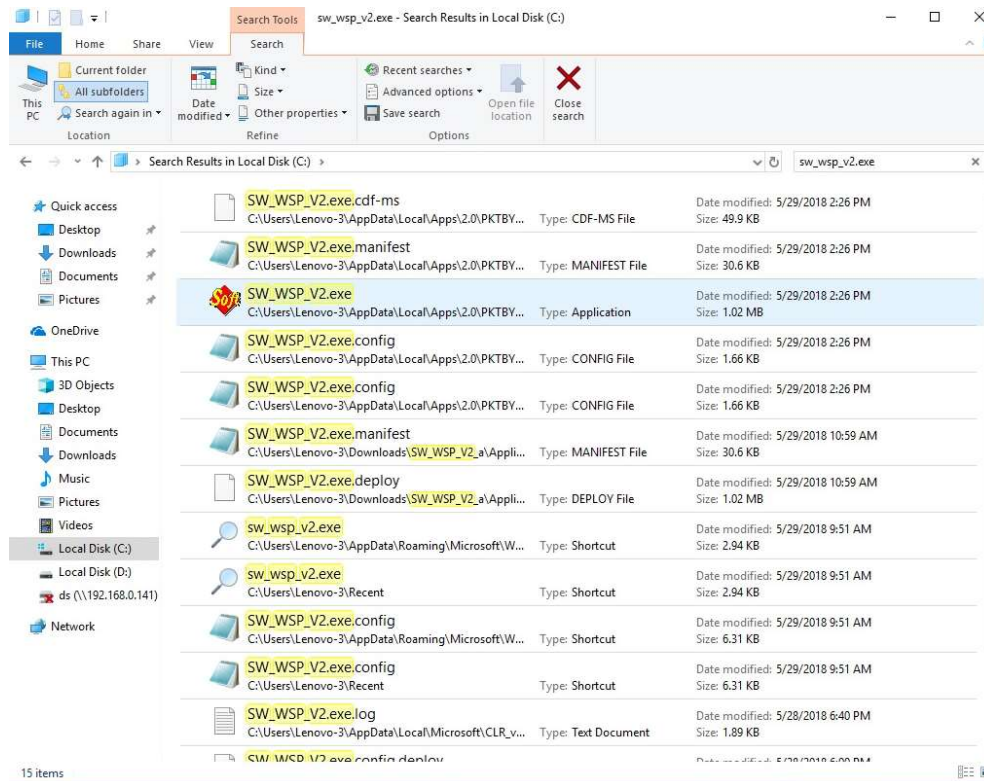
Search Tools sw_wsp_v2.exe - Search Results in Local Disk (C:)

File Home Share View Search

This PC
Current folder
All subfolders
Search again in
Location

Date modified
Kind
Size
Other properties
Refine

Recent searches
Advanced options
Save search
Open file location
Close search
Options

Search Results in Local Disk (C:) >

sw_wsp_v2.exe

Quick access
Desktop
Downloads
Documents
Pictures
OneDrive
This PC
3D Objects
Desktop
Documents
Downloads
Music
Pictures
Videos
Local Disk (C:)
Local Disk (D:)
ds (\\192.168.0.141)
Network

SW_WSP_V2.exe.cdf-ms
C:\Users\Lenovo-3\AppData\Local\Apps\2.0\PKTBY... Type: CDF-MS File
Date modified: 5/29/2018 2:26 PM
Size: 49.9 KB

SW_WSP_V2.exe.manifest
C:\Users\Lenovo-3\AppData\Local\Apps\2.0\PKTBY... Type: MANIFEST File
Date modified: 5/29/2018 2:26 PM
Size: 30.6 KB

SW_WSP_V2.exe
C:\Users\Lenovo-3\AppData\Local\Apps\2.0\PKTBY... Type: Application
Date modified: 5/29/2018 2:26 PM
Size: 1.02 MB

SW_WSP_V2.exe.config
C:\Users\Lenovo-3\AppData\Local\Apps\2.0\PKTBY... Type: CONFIG File
Date modified: 5/29/2018 2:26 PM
Size: 1.66 KB

SW_WSP_V2.exe.config
C:\Users\Lenovo-3\AppData\Local\Apps\2.0\PKTBY... Type: CONFIG File
Date modified: 5/29/2018 2:26 PM
Size: 1.66 KB

SW_WSP_V2.exe.manifest
C:\Users\Lenovo-3\Downloads\SW_WSP_V2_a\Appli... Type: MANIFEST File
Date modified: 5/29/2018 10:59 AM
Size: 30.6 KB

SW_WSP_V2.exe.deploy
C:\Users\Lenovo-3\Downloads\SW_WSP_V2_a\Appli... Type: DEPLOY File
Date modified: 5/29/2018 10:59 AM
Size: 1.02 MB

sw_wsp_v2.exe
C:\Users\Lenovo-3\AppData\Roaming\Microsoft\W... Type: Shortcut
Date modified: 5/29/2018 9:51 AM
Size: 2.94 KB

sw_wsp_v2.exe
C:\Users\Lenovo-3\Recent Type: Shortcut
Date modified: 5/29/2018 9:51 AM
Size: 2.94 KB

SW_WSP_V2.exe.config
C:\Users\Lenovo-3\AppData\Roaming\Microsoft\W... Type: Shortcut
Date modified: 5/29/2018 9:51 AM
Size: 6.31 KB

SW_WSP_V2.exe.config
C:\Users\Lenovo-3\Recent Type: Shortcut
Date modified: 5/29/2018 9:51 AM
Size: 6.31 KB

SW_WSP_V2.exe.log
C:\Users\Lenovo-3\AppData\Local\Microsoft\CLR_v... Type: Text Document
Date modified: 5/28/2018 6:40 PM
Size: 1.89 KB

SW_WSP_V2.exe.config.deploy
Date modified: 5/28/2018 6:00 PM

15 items